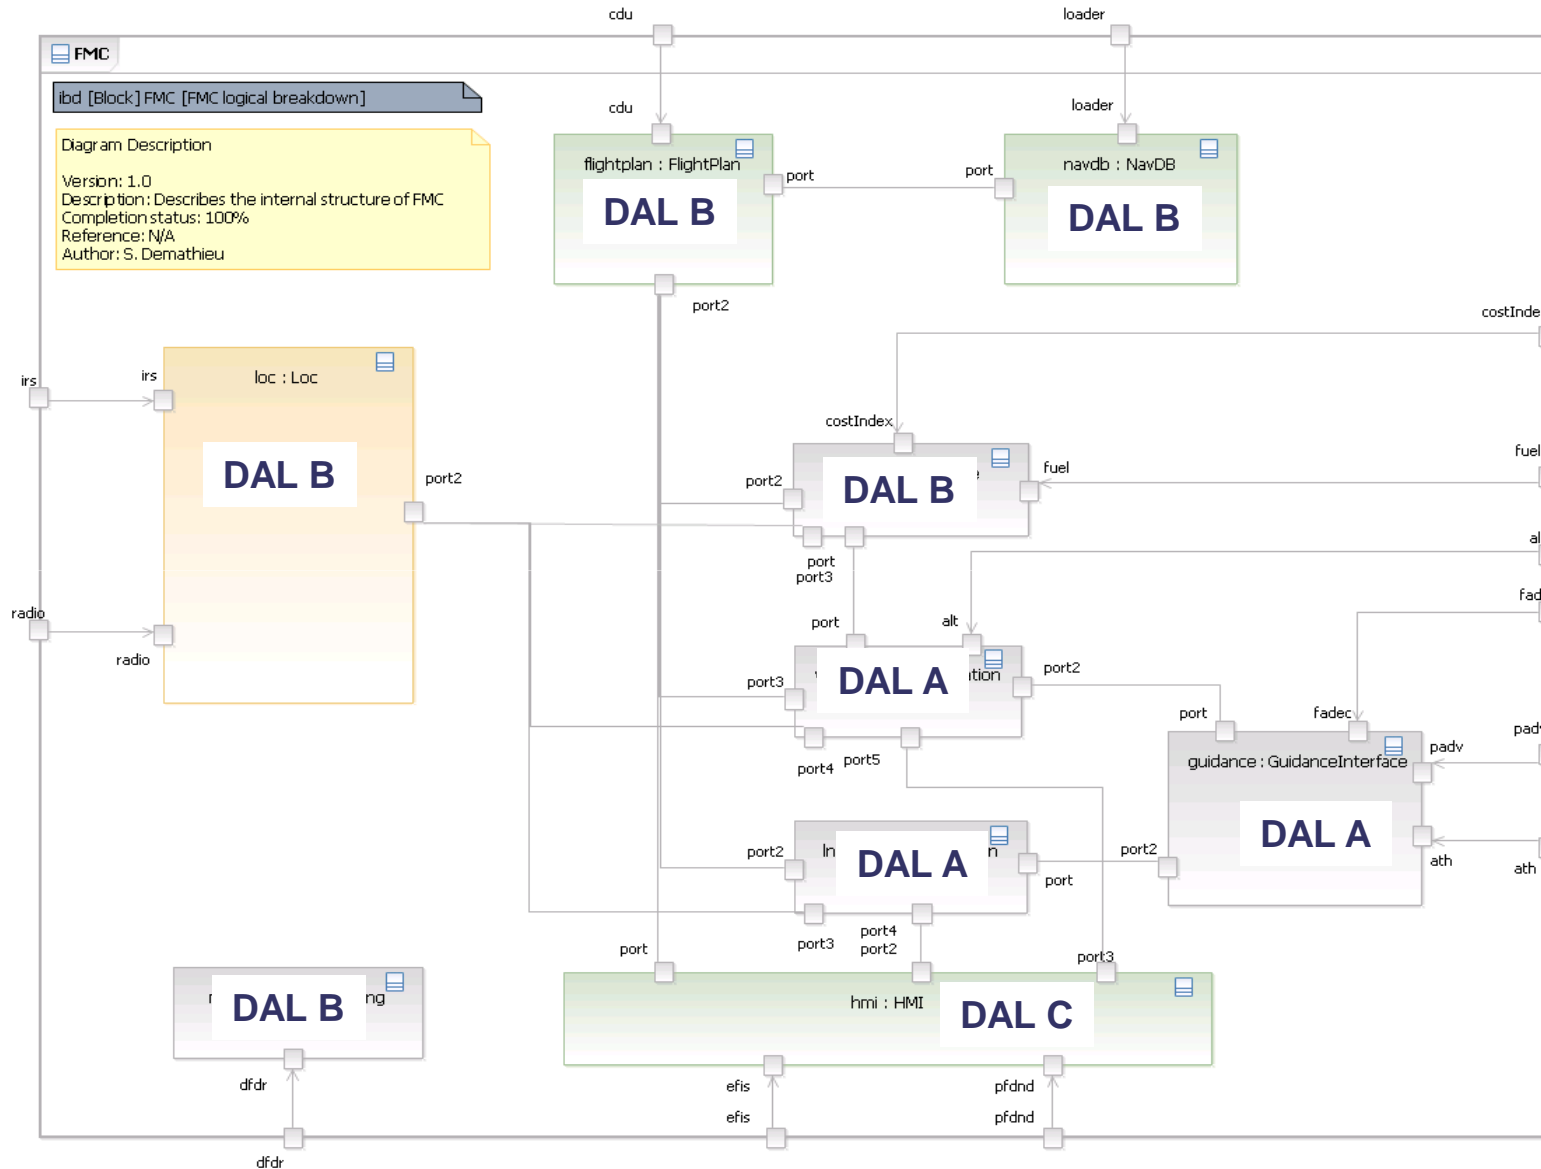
cdu
loader
FMC
ibd [Block] FMC [FMC logical breakdown]
Diagram Description

Version: 1.0
Description: Describes the internal structure of FMC
Completion status: 100%
Reference: N/A
Author: S. Demathieu

cdu
flightplan : FlightPlan
DAL B
port
port
loader
navdb : NavDB
DAL B
port2
costInde
irs
irs
loc : Loc
DAL B
port2
costIndex
port2
DAL B
fuel
fuel
port
port3
al
fad
radio
radio
radio
port
alt
DAL A
ıtion
port2
port3
port
fadec
pad
padv
guidance : GuidanceInterface
DAL A
port4
port5
port2
In
DAL A
n
port
port2
ath
ath
port3
port4
port2
port
port3
DAL B
ng
hmi : HMI
DAL C
dfdr
efis
pfdnd
efis
pfdnd
dfdr